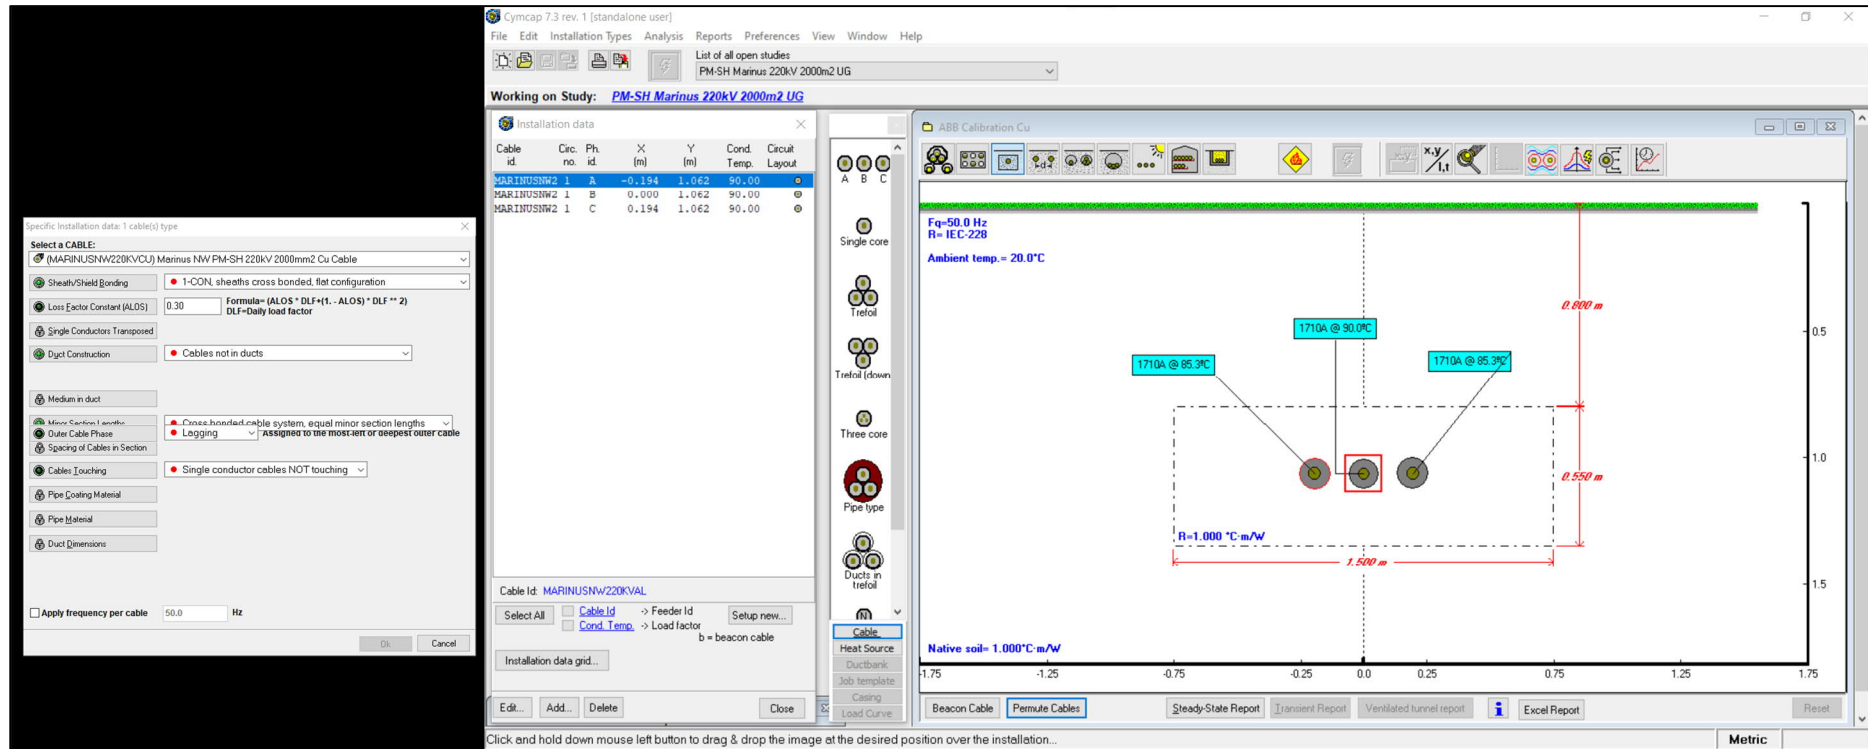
Specific Installation data: 1 cable(s) type

Select a CABLE:
(MARINUSNW220KVCU) Marinus NW PM-SH 220kV 2000mm2 Cu Cable

Sheath/Shield Bonding
1-CON, sheaths cross bonded, flat configuration

Loss Factor Constant (ALOS)
0.30
Formula= (ALOS * DLF+(1. - ALOS) * DLF ** 2)
DLF=Daily load factor

Single Conductors Transposed

Duct Construction
Cables not in ducts

Medium in duct

Minor Section Lengths
Cross bonded cable system, equal minor section lengths
Outer Cable Phase
Lagging
Assigned to the most-left or deepest outer cable
Spacing of Cables in Section

Cables Touching
Single conductor cables NOT touching

Pipe Coating Material

Pipe Material

Duct Dimensions

Apply frequency per cable
50.0
Hz

Ok
Cancel

Cymcap 7.3 rev. 1 [standalone user]
File Edit Installation Types Analysis Reports Preferences View Window Help
List of all open studies
PM-SH Marinus 220kV 2000m2 UG
Working on Study: PM-SH Marinus 220kV 2000m2 UG

Installation data

| Cable id. | Circ. no. | Ph. id. | X (m) | Y (m) | Cond. Temp. | Circuit Layout |
|---|---|---|---|---|---|---|
| MARINUSNW2 | 1 | A | -0.194 | 1.062 | 90.00 | |
| MARINUSNW2 | 1 | B | 0.000 | 1.062 | 90.00 | |
| MARINUSNW2 | 1 | C | 0.194 | 1.062 | 90.00 | |

Cable Id: MARINUSNW220KVAL
Select All
Cable Id -> Feeder Id
Cond. Temp. -> Load factor
Setup new...
b = beacon cable
Installation data grid...
Edit...
Add...
Delete
Close

A B C
Single core
Trefoil
Trefoil (down
Three core
Pipe type
Ducts in trefoil
Cable
Heat Source
Ductbank
Job template
Casing
Load Curve

ABB Calibration Cu

Fq=50.0 Hz
R= IEC-228
Ambient temp.= 20.0°C
0.800 m
1710A @ 90.0°C
1710A @ 85.3°C
1710A @ 85.3°C
0.550 m
R=1.000 °C-m/W
1.500 m
Native soil= 1.000°C-m/W
0.5
1.0
1.5
-1.75 -1.25 -0.75 -0.25 0.0 0.25 0.75 1.25 1.75

Beacon Cable
Permute Cables
Steady-State Report
Transient Report
Ventilated tunnel report
Excel Report
Reset

Click and hold down mouse left button to drag & drop the image at the desired position over the installation.
Metric